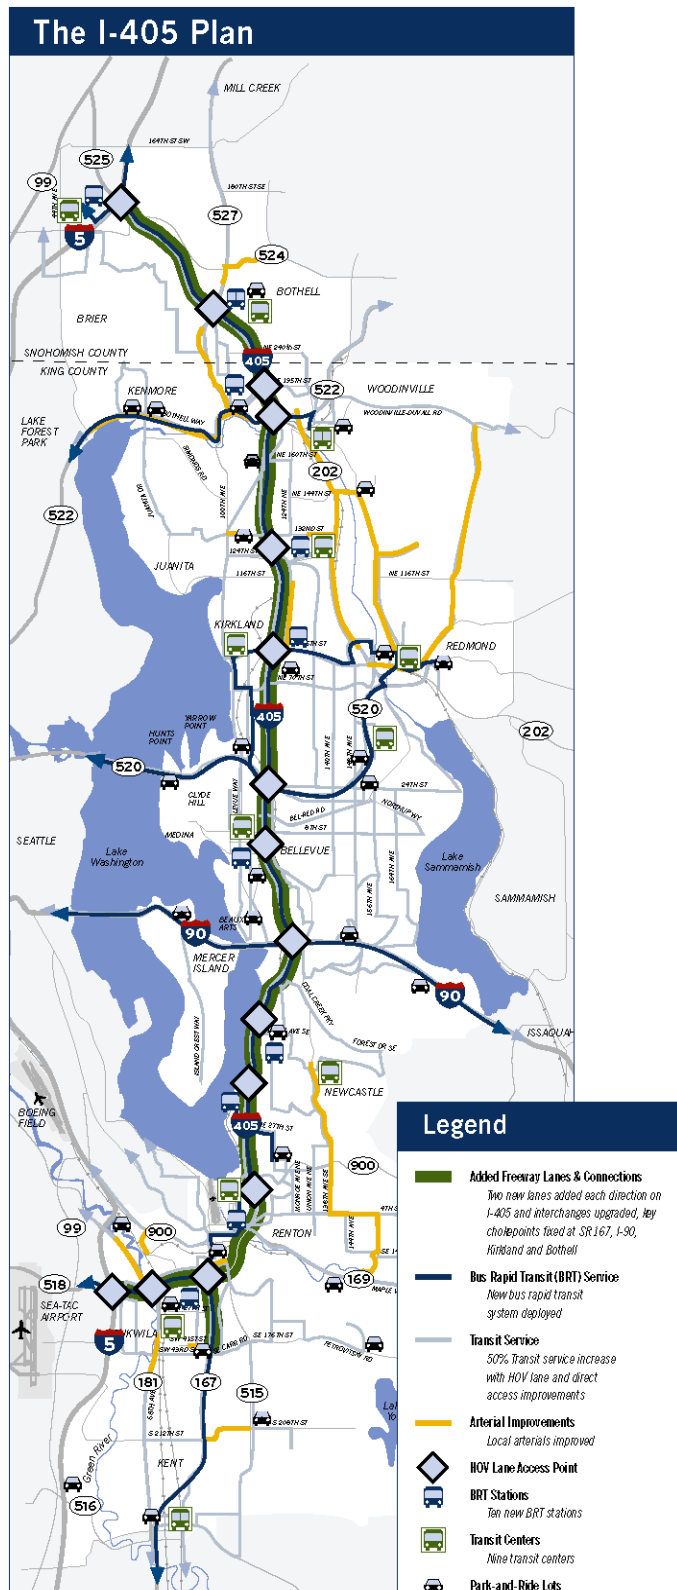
The I-405 Plan

MILL CREEK
164TH ST SW
525
99
5
160TH ST SE
527
524
BOTHELL
BRIER
SNOHOMISH COUNTY
KING COUNTY
NE 240th ST
405
195TH ST
522
WOODINVILLE
KENMORE
BOTHELL WAY
WOODINVILLE-DUVALL RD
LAKE FOREST PARK
NE 160TH ST
202
NE 144TH ST
522
132ND ST
124TH ST
JUANITA
116TH ST
NE 116TH ST
KIRKLAND
REDMOND
NE 70TH ST
520
405
202
YARROW POINT
HUNTS POINT
520
24TH ST
CLYDE HILL
NORTHUP WY
BEL-RED RD
8TH ST
SEATTLE
MEDINA
BELLEVUE
Lake Washington
Lake Sammamish
SAMMAMISH
BEAUX ARTS
90
MERCER ISLAND
90
COAL CREEK PKY
ISSAQUAH
FOREST DR SE
NEWCASTLE
BOEING FIELD
405
900
99
900
RENTON
169
518
SEA-TAC AIRPORT
5
TUKWILA
SE 176TH ST
PETROVITSKY RD
181
167
515
S 208TH ST
S 212TH ST
KENT
Green River
516

Legend
Added Freeway Lanes & Connections
Two new lanes added each direction on I-405 and interchanges upgraded, key chokepoints fixed at SR 167, I-90, Kirkland and Bothell
Bus Rapid Transit (BRT) Service
New bus rapid transit system deployed
Transit Service
50% Transit service increase with HOV lane and direct access improvements
Arterial Improvements
Local arterials improved
HOV Lane Access Point
BRT Stations
Ten new BRT stations
Transit Centers
Nine transit centers
Park-and-Ride Lots